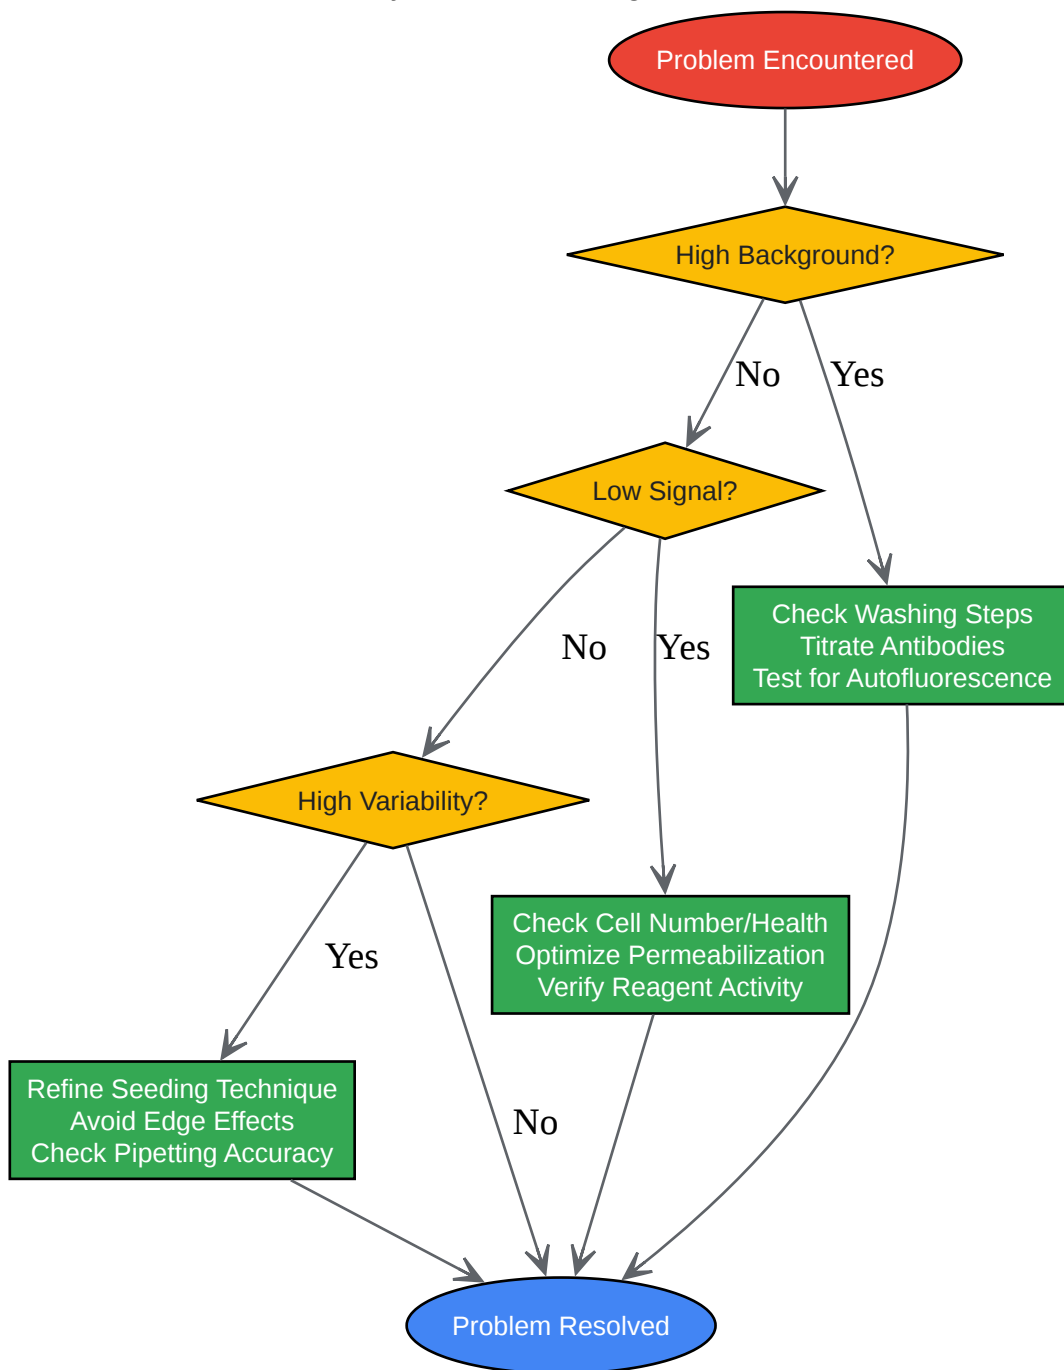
Problem Encountered

High Background?

No

Yes

Low Signal?

Check Washing Steps
Titrate Antibodies
Test for Autofluorescence

No

Yes

High Variability?

Check Cell Number/Health
Optimize Permeabilization
Verify Reagent Activity

Yes

Refine Seeding Technique
Avoid Edge Effects
Check Pipetting Accuracy

No

Problem Resolved